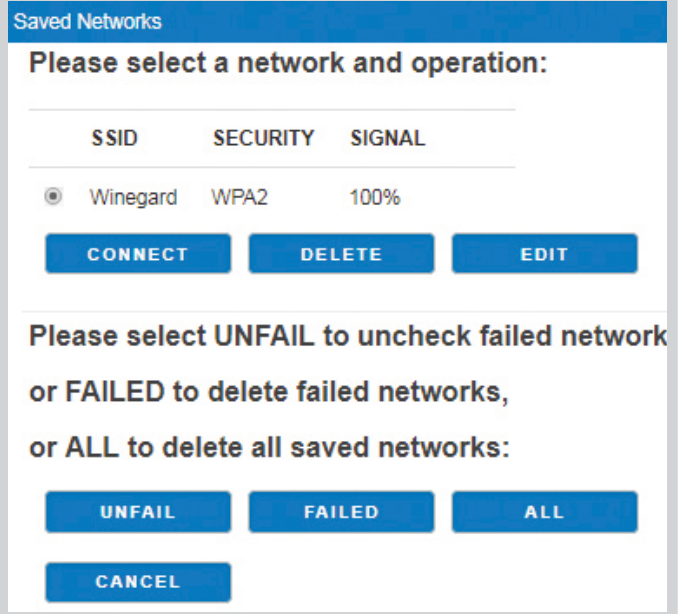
Saved Networks

Please select a network and operation:

| | SSID | SECURITY | SIGNAL |
|---|---|---|---|
| ◉ | Winegard | WPA2 | 100% |

CONNECT DELETE EDIT

Please select UNFAIL to uncheck failed network

or FAILED to delete failed networks,

or ALL to delete all saved networks:

UNFAIL FAILED ALL

CANCEL